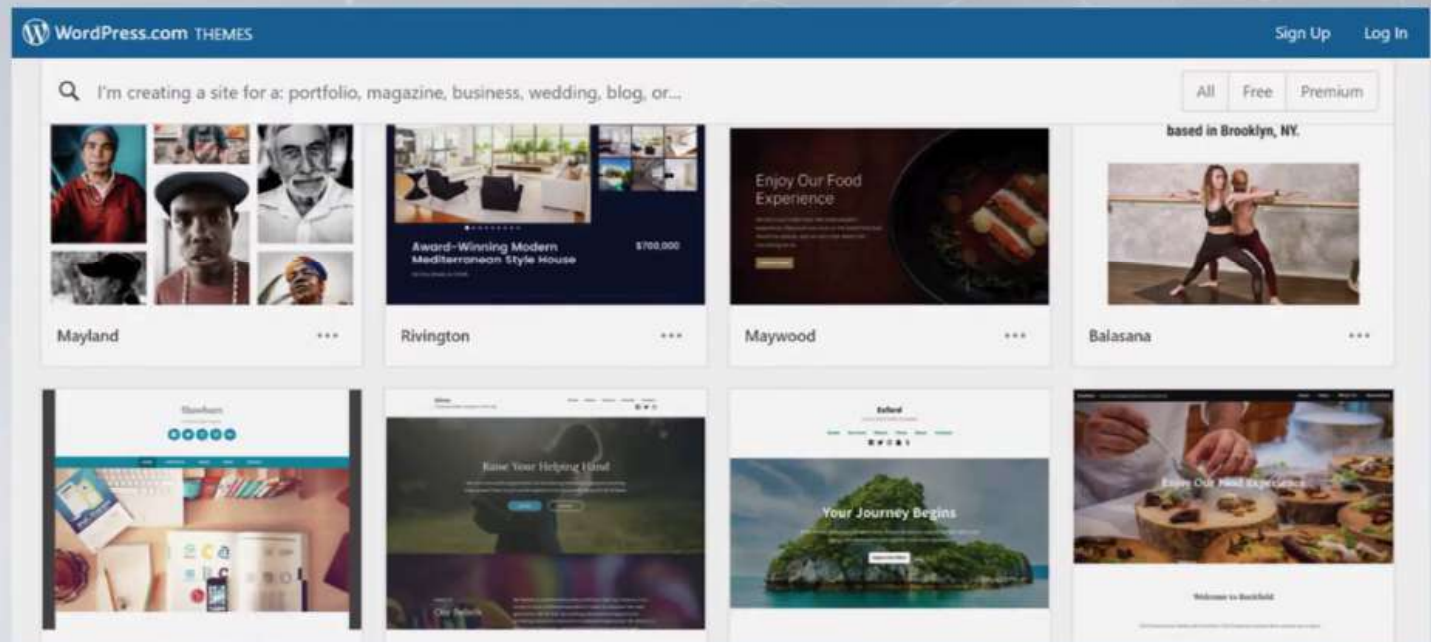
WordPress.com THEMES

Sign Up Log In

I'm creating a site for a: portfolio, magazine, business, wedding, blog, or...

All Free Premium

Award-Winning Modern Mediterranean Style House

$700,000

Mayland

Rivington

Enjoy Our Food Experience

Maywood

based in Brooklyn, NY.

Balasana

Rise Your Helping Hand

Our Beliefs

Your Journey Begins

Enjoy Our Food Experience

Welcome to Rockfield